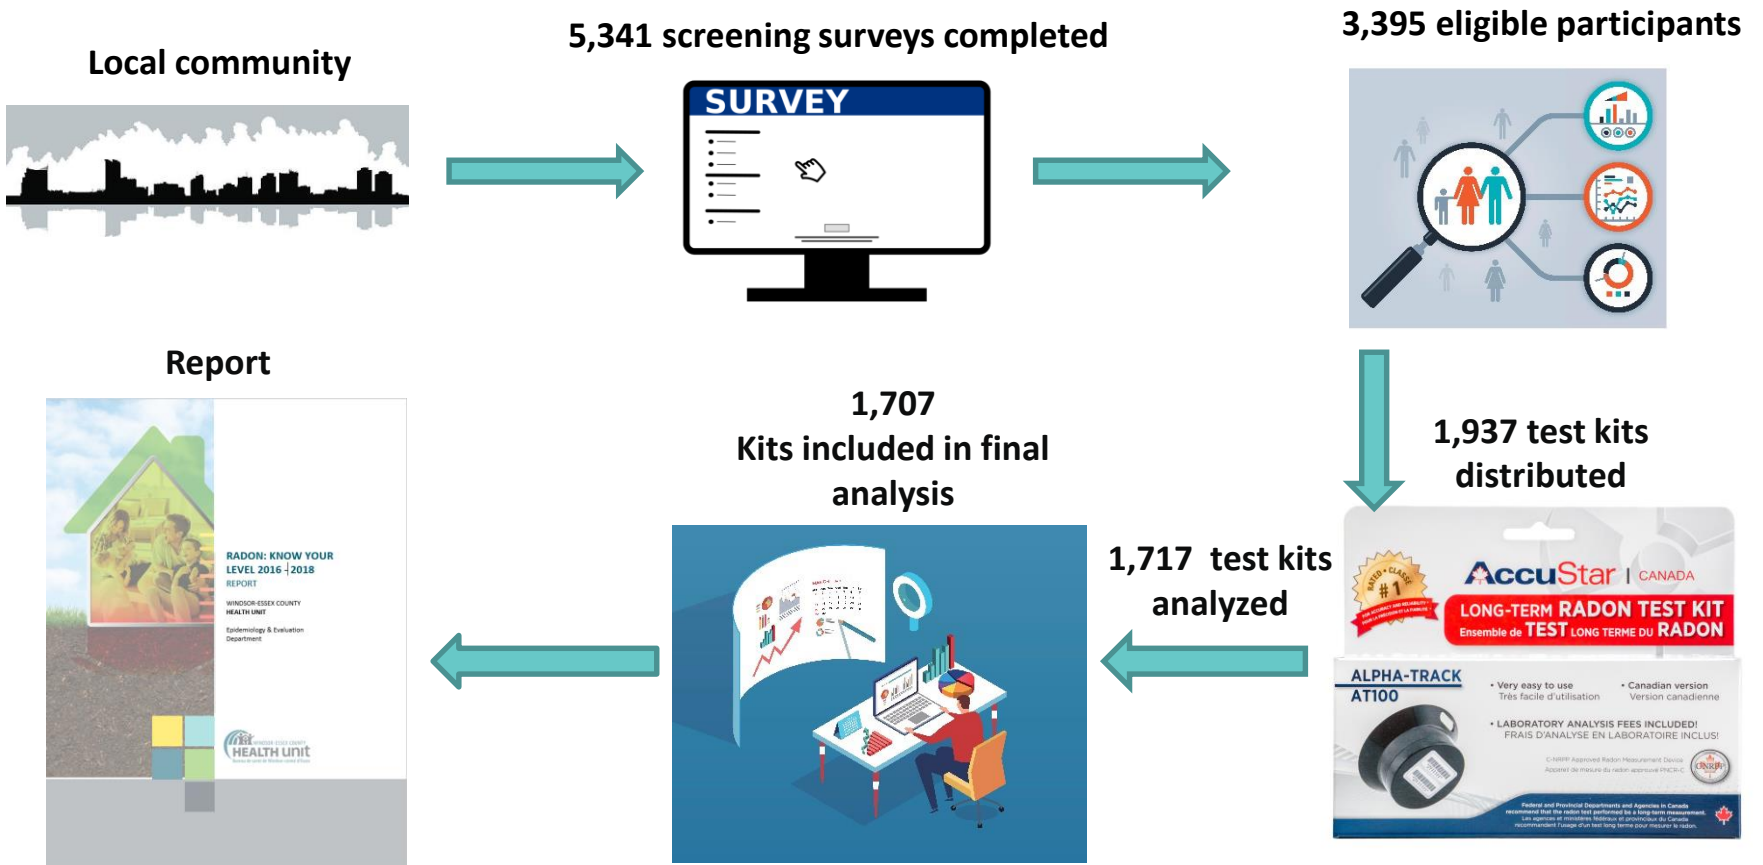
Local community

5,341 screening surveys completed

SURVEY

3,395 eligible participants

1,937 test kits distributed

RATED • CLASSÉ #1

AccuStar | CANADA

LONG-TERM RADON TEST KIT

Ensemble de TEST LONG TERME DU RADON

ALPHA-TRACK AT100

• Very easy to use
Très facile d'utilisation

• Canadian version
Version canadienne

• LABORATORY ANALYSIS FEES INCLUDED!
FRAIS D'ANALYSE EN LABORATOIRE INCLUS!

1,717 test kits analyzed

1,707
Kits included in final analysis

Report

RADON: KNOW YOUR LEVEL 2016 | 2018
REPORT

WINDSOR-ESSEX COUNTY HEALTH UNIT

Epidemiology & Evaluation Department

HEALTH unit